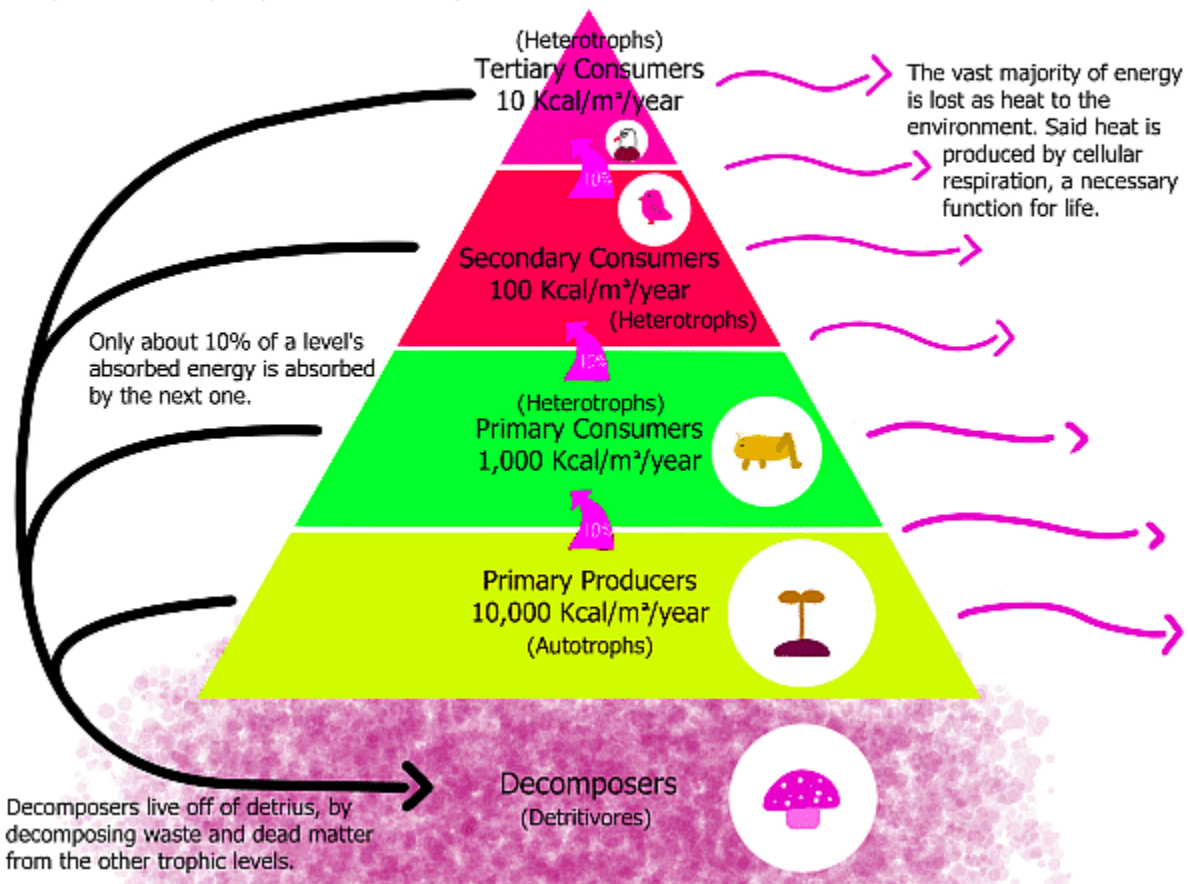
(Heterotrophs)
Tertiary Consumers
10 Kcal/m²/year

The vast majority of energy is lost as heat to the environment. Said heat is produced by cellular respiration, a necessary function for life.

10%

Secondary Consumers
100 Kcal/m²/year
(Heterotrophs)

Only about 10% of a level's absorbed energy is absorbed by the next one.

10%

(Heterotrophs)
Primary Consumers
1,000 Kcal/m²/year

10%

Primary Producers
10,000 Kcal/m²/year
(Autotrophs)

Decomposers
(Detritivores)

Decomposers live off of detrius, by decomposing waste and dead matter from the other trophic levels.